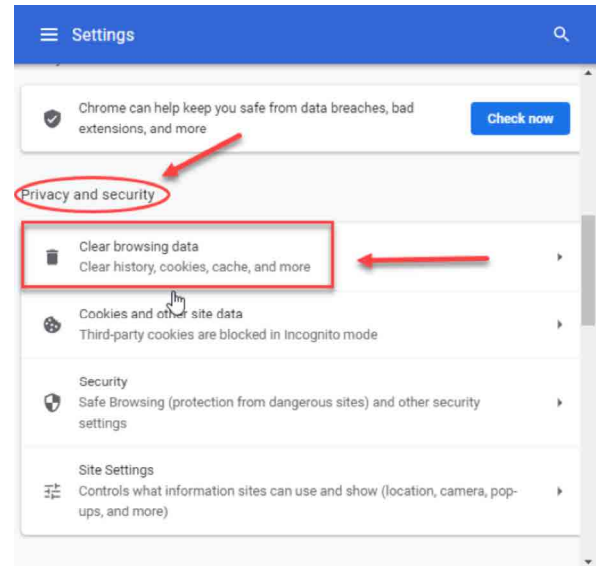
Settings

Chrome can help keep you safe from data breaches, bad extensions, and more

Check now

Privacy and security

Clear browsing data
Clear history, cookies, cache, and more

Cookies and other site data
Third-party cookies are blocked in Incognito mode

Security
Safe Browsing (protection from dangerous sites) and other security settings

Site Settings
Controls what information sites can use and show (location, camera, pop-ups, and more)